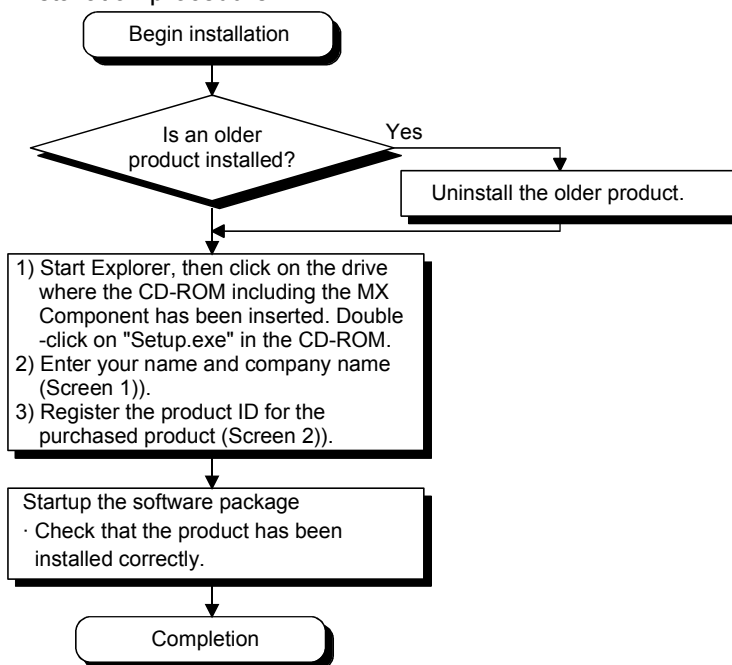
Begin installation

Is an older product installed?

Yes

Uninstall the older product.

1) Start Explorer, then click on the drive where the CD-ROM including the MX Component has been inserted. Double -click on "Setup.exe" in the CD-ROM.
2) Enter your name and company name (Screen 1)).
3) Register the product ID for the purchased product (Screen 2)).

Startup the software package
· Check that the product has been installed correctly.

Completion